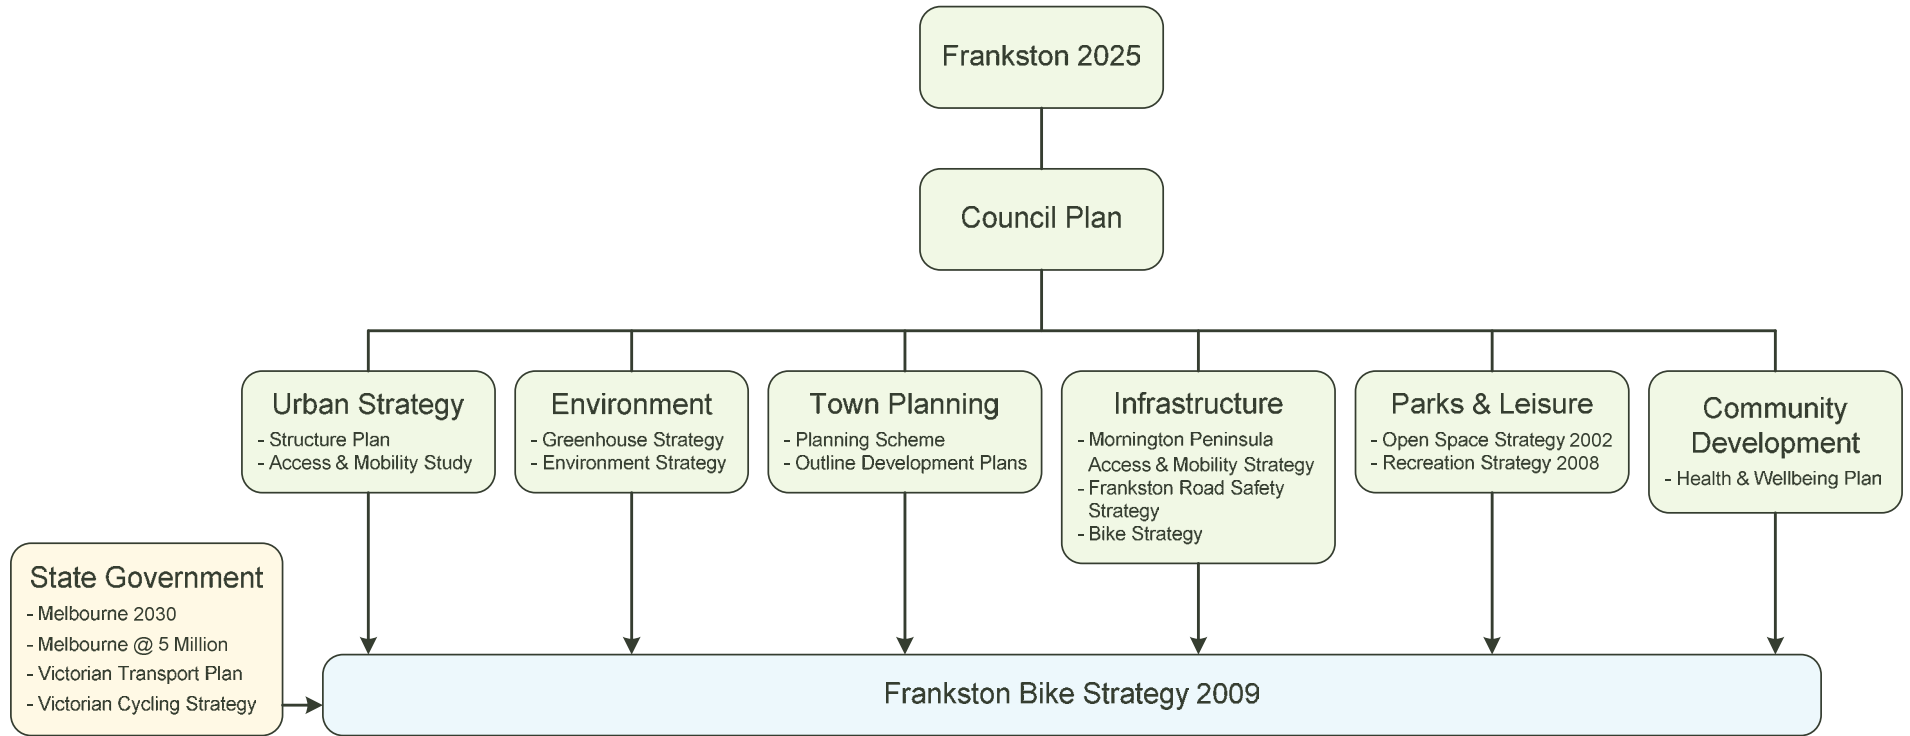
Frankston 2025

Council Plan

Urban Strategy
- Structure Plan
- Access & Mobility Study

Environment
- Greenhouse Strategy
- Environment Strategy

Town Planning
- Planning Scheme
- Outline Development Plans

Infrastructure
- Mornington Peninsula Access & Mobility Strategy
- Frankston Road Safety Strategy
- Bike Strategy

Parks & Leisure
- Open Space Strategy 2002
- Recreation Strategy 2008

Community Development
- Health & Wellbeing Plan

State Government
- Melbourne 2030
- Melbourne @ 5 Million
- Victorian Transport Plan
- Victorian Cycling Strategy

Frankston Bike Strategy 2009